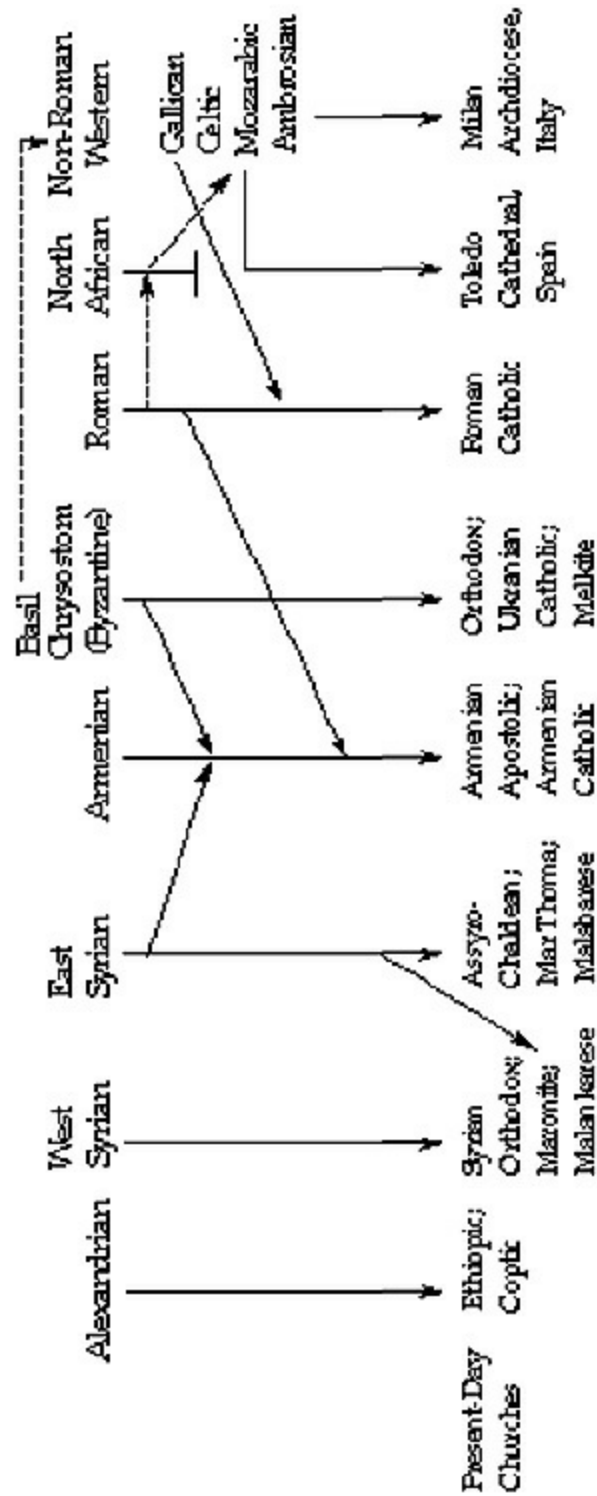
Alexandrian

West Syrian

East Syrian

Armenian

Basil Chrysostom (Byzantine)

Roman

North African

Non-Roman Western

Gallican
Celtic
Mozarabic
Ambrosian

Present-Day Churches

Ethiopic; Coptic

Syrian Orthodox; Maronite; Malankarese

Assyro-Chaldean; Mar Thoma; Malabarese

Armenian Apostolic; Armenian Catholic

Orthodox; Ukranian Catholic; Melkite

Roman Catholic

Toledo Cathedral, Spain

Milan Archdiocese, Italy